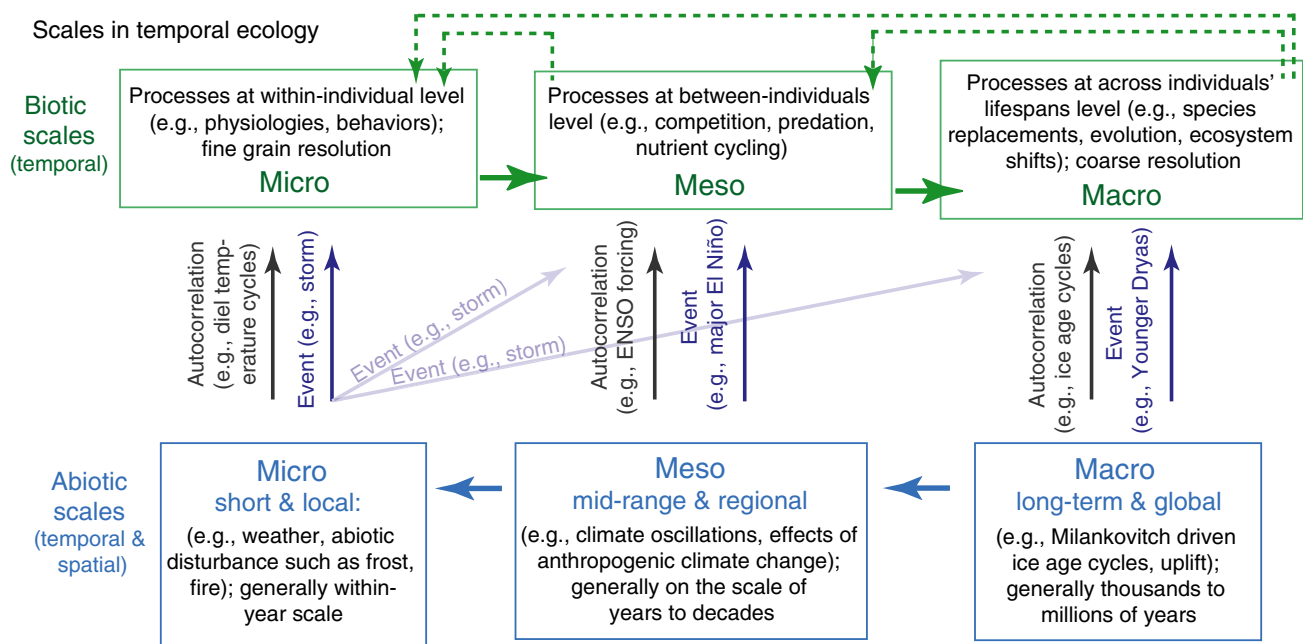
Scales in temporal ecology

Biotic scales (temporal)

Processes at within-individual level (e.g., physiologies, behaviors); fine grain resolution
Micro

Processes at between-individuals level (e.g., competition, predation, nutrient cycling)
Meso

Processes at across individuals' lifespans level (e.g., species replacements, evolution, ecosystem shifts); coarse resolution
Macro

Autocorrelation (e.g., diel temperature cycles)

Event (e.g., storm)

Event (e.g., storm)

Event (e.g., storm)

Autocorrelation (e.g., ENSO forcing)

Event (e.g., major El Niño)

Autocorrelation (e.g., ice age cycles)

Event (e.g., Younger Dryas)

Abiotic scales (temporal & spatial)

Micro
short & local:
(e.g., weather, abiotic disturbance such as frost, fire); generally within-year scale

Meso
mid-range & regional
(e.g., climate oscillations, effects of anthropogenic climate change); generally on the scale of years to decades

Macro
long-term & global
(e.g., Milankovitch driven ice age cycles, uplift); generally thousands to millions of years